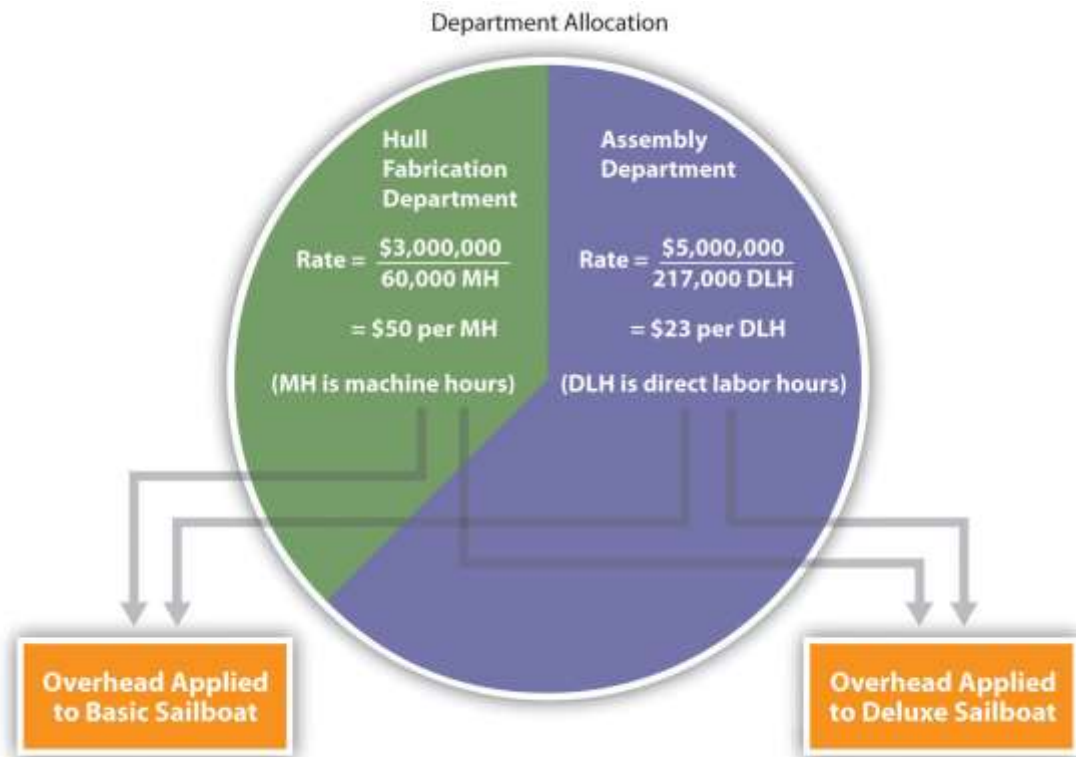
Department Allocation

Hull Fabrication Department

Rate = $\frac{\$3,000,000}{60,000 \text{ MH}}$

= $50 per MH

(MH is machine hours)

Assembly Department

Rate = $\frac{\$5,000,000}{217,000 \text{ DLH}}$

= $23 per DLH

(DLH is direct labor hours)

Overhead Applied to Basic Sailboat

Overhead Applied to Deluxe Sailboat